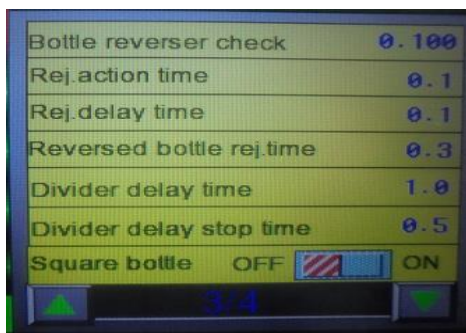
| | |
|---|---|
| Bottle reverser check | 0.100 |
| Rej.action time | 0.1 |
| Rej.delay time | 0.1 |
| Reversed bottle rej.time | 0.3 |
| Divider delay time | 1.0 |
| Divider delay stop time | 0.5 |
| Square bottle | OFF ON |

3/4